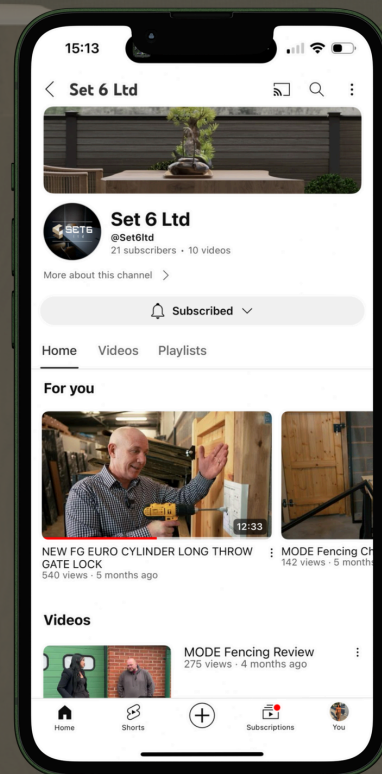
15:13

Set 6 Ltd

SET6

Set 6 Ltd
@Set6ltd
21 subscribers • 10 videos

More about this channel >

Subscribed

Home Videos Playlists

For you

12:33

NEW FG EURO CYLINDER LONG THROW GATE LOCK
540 views • 5 months ago

MODE Fencing Ch
142 views • 5 month

Videos

MODE Fencing Review
275 views • 4 months ago

Home Shorts Subscriptions You